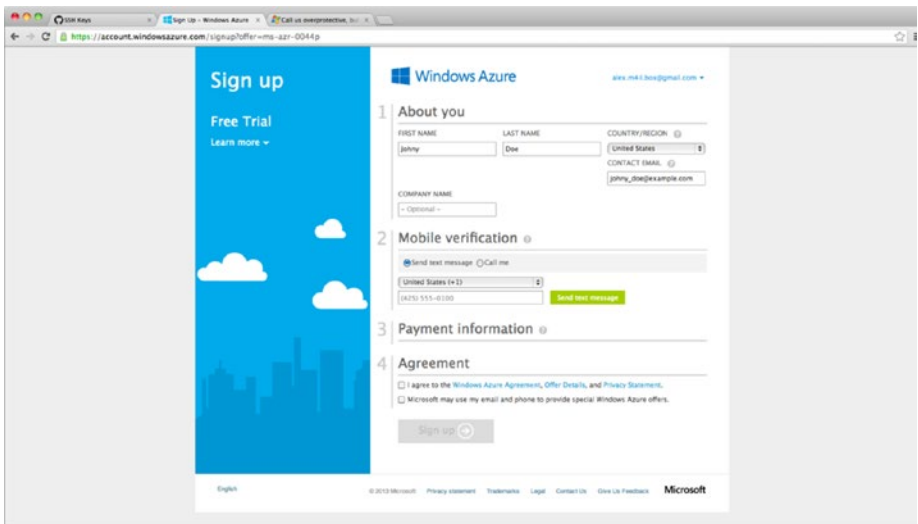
SSH Keys
Sign Up - Windows Azure
Call us overprotective, bu
https://account.windowsazure.com/signup?offer=ms-azr-0044p

Sign up

Free Trial

Learn more

Windows Azure

alex.m4.l.box@gmail.com

1 About you

FIRST NAME
Johny

LAST NAME
Doe

COUNTRY/REGION
United States

CONTACT EMAIL
johny_doe@example.com

COMPANY NAME
- Optional -

2 Mobile verification

Send text message  Call me

United States (+1)

(425) 555-0100

Send text message

3 Payment information

4 Agreement

I agree to the Windows Azure Agreement, Offer Details, and Privacy Statement.

Microsoft may use my email and phone to provide special Windows Azure offers.

Sign up

English

© 2013 Microsoft   Privacy statement   Trademarks   Legal   Contact Us   Give Us Feedback   Microsoft